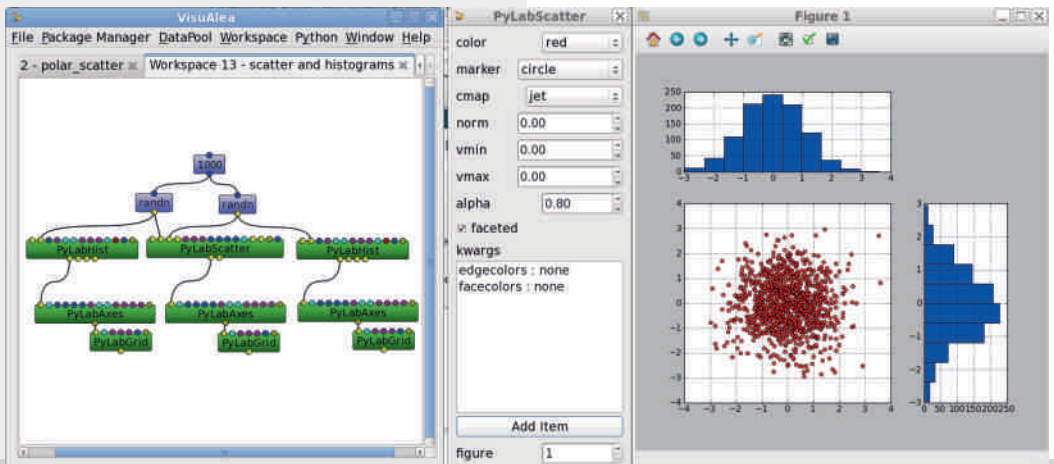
VisuAlea
File Package Manager DataPool Workspace Python Window Help
2 - polar_scatter Workspace 13 - scatter and histograms

1000
randn
randn
PyLabHist
PyLabScatter
PyLabHist
PyLabAxes
PyLabAxes
PyLabAxes
PyLabGrid
PyLabGrid
PyLabGrid

PyLabScatter
color red
marker circle
cmap jet
norm 0.00
vmin 0.00
vmax 0.00
alpha 0.80
☑ faceted
kwargs
edgecolors : none
facecolors : none
Add item
figure 1

Figure 1
250
200
150
100
50
0
−3 −2 −1 0 1 2 3 4
4
3
2
1
0
−1
−2
−3
−4 −3 −2 −1 0 1 2 3 4
3
2
1
0
−1
−2
−3
0 50 100150200250